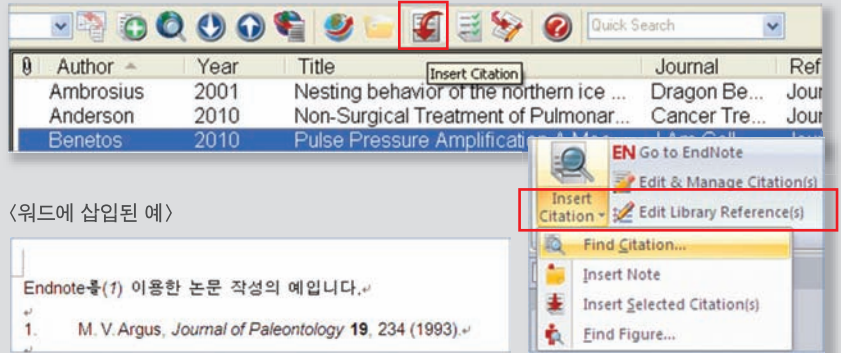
Quick Search

| Author | Year | Title | Journal | Ref |
|---|---|---|---|---|
| Ambrosius | 2001 | Nesting behavior of the northern ice ... | Dragon Be... | Jour |
| Anderson | 2010 | Non-Surgical Treatment of Pulmonar... | Cancer Tre... | Jour |
| Benetos | 2010 | Pulse Pressure Amplificatio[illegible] | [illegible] | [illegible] |

Insert Citation

Insert Citation

EN Go to EndNote
Edit & Manage Citation(s)
Edit Library Reference(s)
Find Citation...
Insert Note
Insert Selected Citation(s)
Find Figure...

〈워드에 삽입된 예〉

Endnote를(1) 이용한 논문 작성의 예입니다.

1. M. V. Argus, *Journal of Paleontology* **19**, 234 (1993).